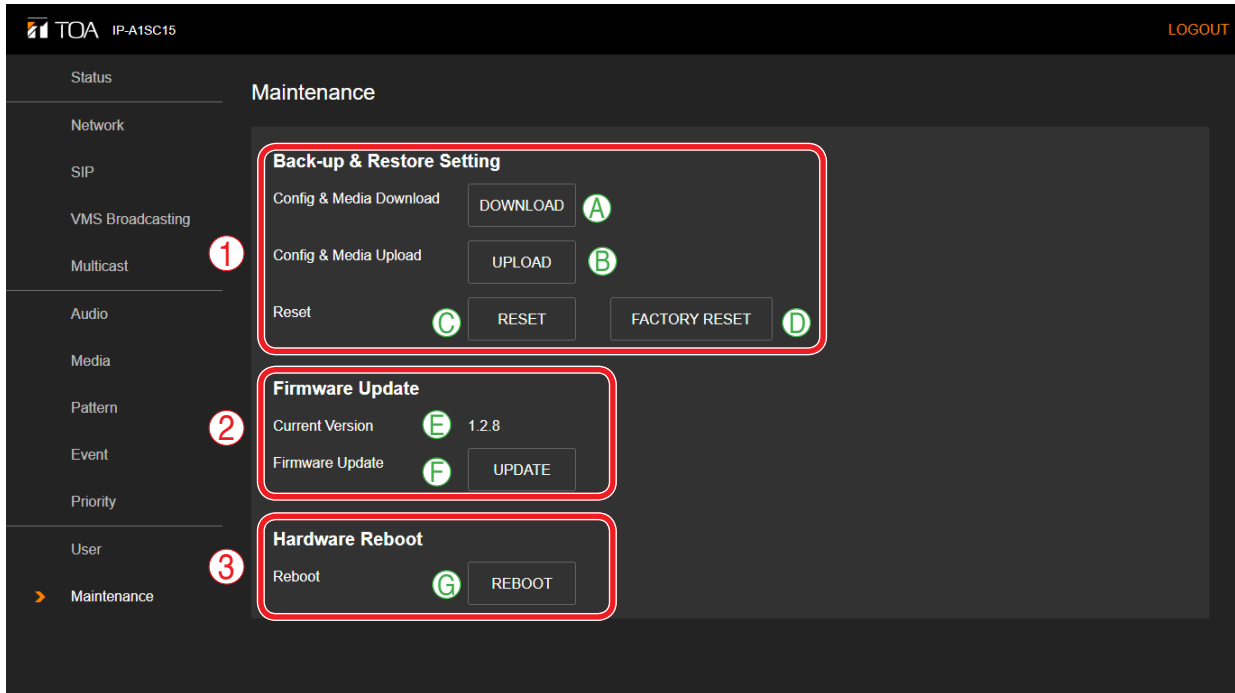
TOA IP-A1SC15

LOGOUT

Status

Network

SIP

VMS Broadcasting

Multicast

Audio

Media

Pattern

Event

Priority

User

Maintenance

Maintenance

①

Back-up & Restore Setting

Config & Media Download DOWNLOAD Ⓐ

Config & Media Upload UPLOAD Ⓑ

Reset Ⓒ RESET FACTORY RESET Ⓓ

②

Firmware Update

Current Version Ⓔ 1.2.8

Firmware Update Ⓕ UPDATE

③

Hardware Reboot

Reboot Ⓖ REBOOT